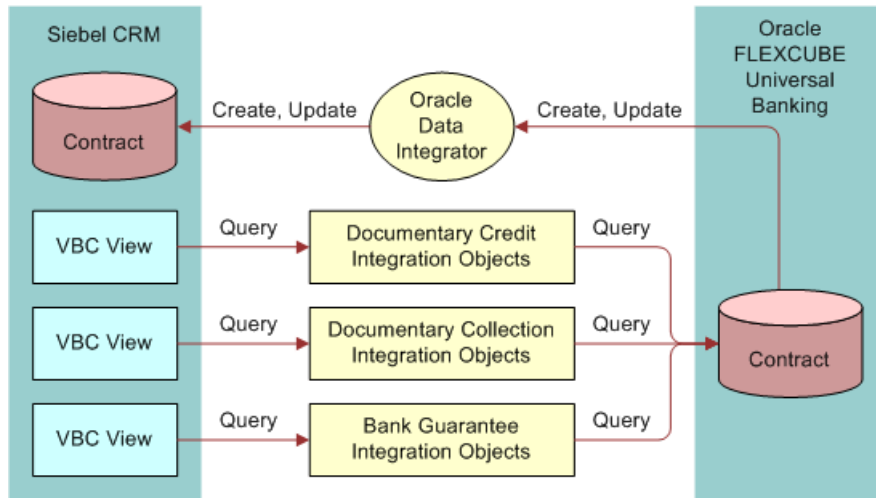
Siebel CRM

Contract

Create, Update

Oracle Data Integrator

Create, Update

Oracle FLEXCUBE Universal Banking

VBC View

Query

Documentary Credit Integration Objects

Query

VBC View

Query

Documentary Collection Integration Objects

Query

Contract

VBC View

Query

Bank Guarantee Integration Objects

Query